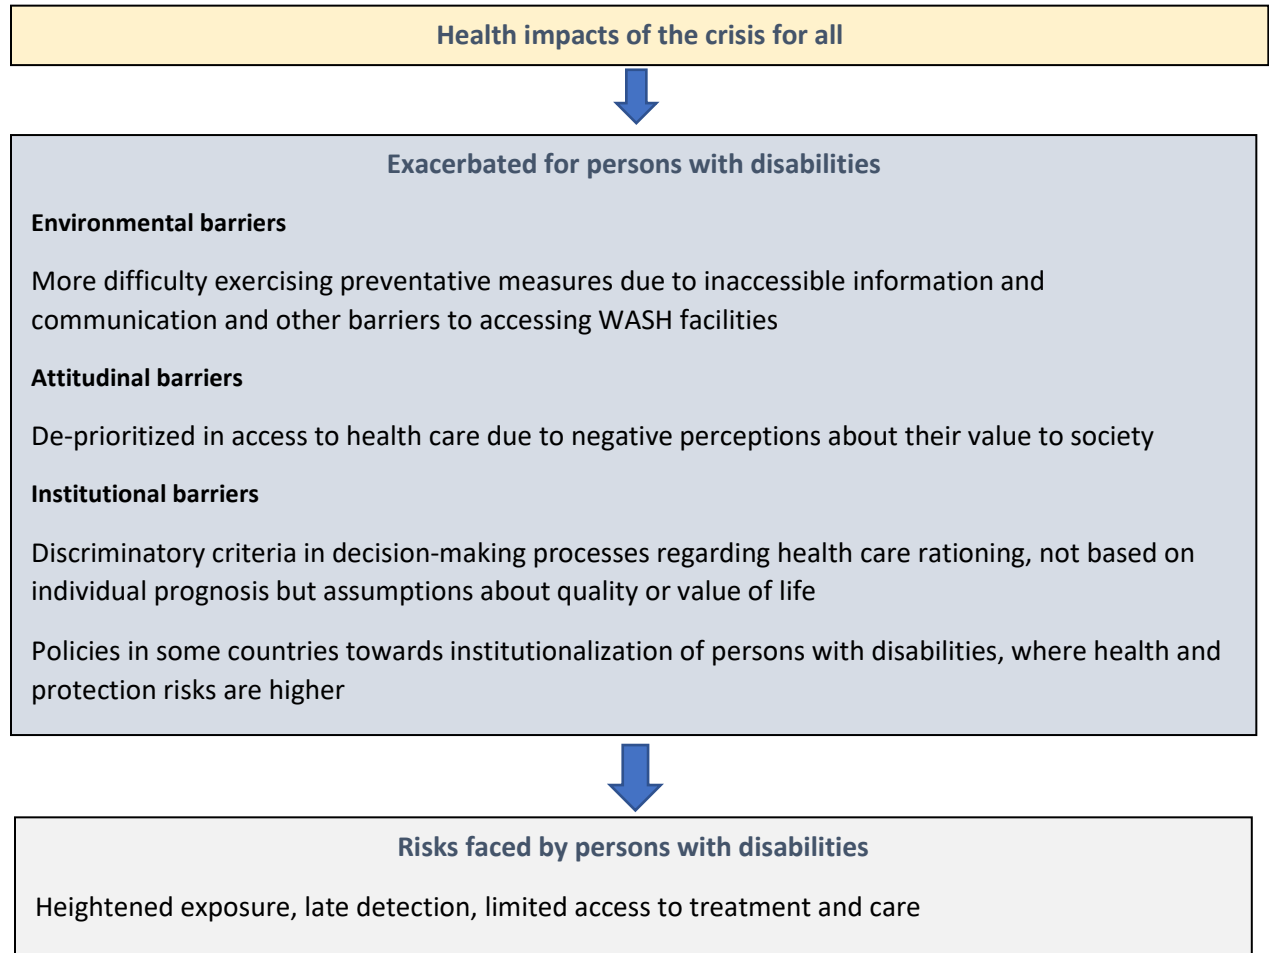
Health impacts of the crisis for all

Exacerbated for persons with disabilities

Environmental barriers

More difficulty exercising preventative measures due to inaccessible information and communication and other barriers to accessing WASH facilities

Attitudinal barriers

De-prioritized in access to health care due to negative perceptions about their value to society

Institutional barriers

Discriminatory criteria in decision-making processes regarding health care rationing, not based on individual prognosis but assumptions about quality or value of life

Policies in some countries towards institutionalization of persons with disabilities, where health and protection risks are higher

Risks faced by persons with disabilities

Heightened exposure, late detection, limited access to treatment and care